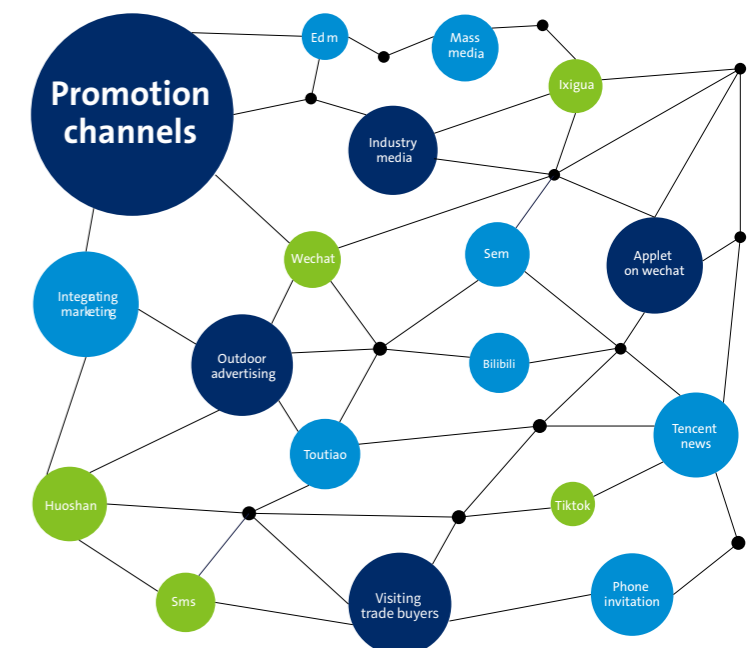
Promotion channels

Edm

Mass media

Ixigua

Industry media

Wechat

Sem

Applet on wechat

Integrating marketing

Outdoor advertising

Bilibili

Toutiao

Tencent news

Huoshan

Tiktok

Sms

Visiting trade buyers

Phone invitation